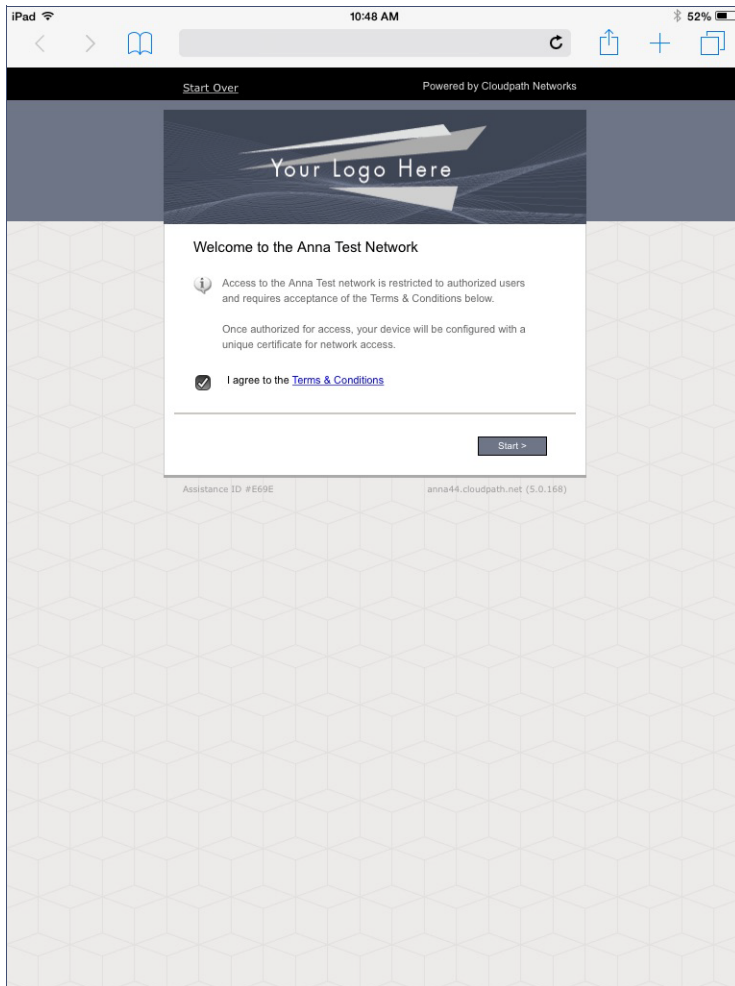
iPad 10:48 AM 52%

Start Over

Powered by Cloudpath Networks

Your Logo Here

Welcome to the Anna Test Network

Access to the Anna Test network is restricted to authorized users and requires acceptance of the Terms & Conditions below.

Once authorized for access, your device will be configured with a unique certificate for network access.

I agree to the Terms & Conditions

Start >

Assistance ID #E69E

anna44.cloudpath.net (5.0.168)